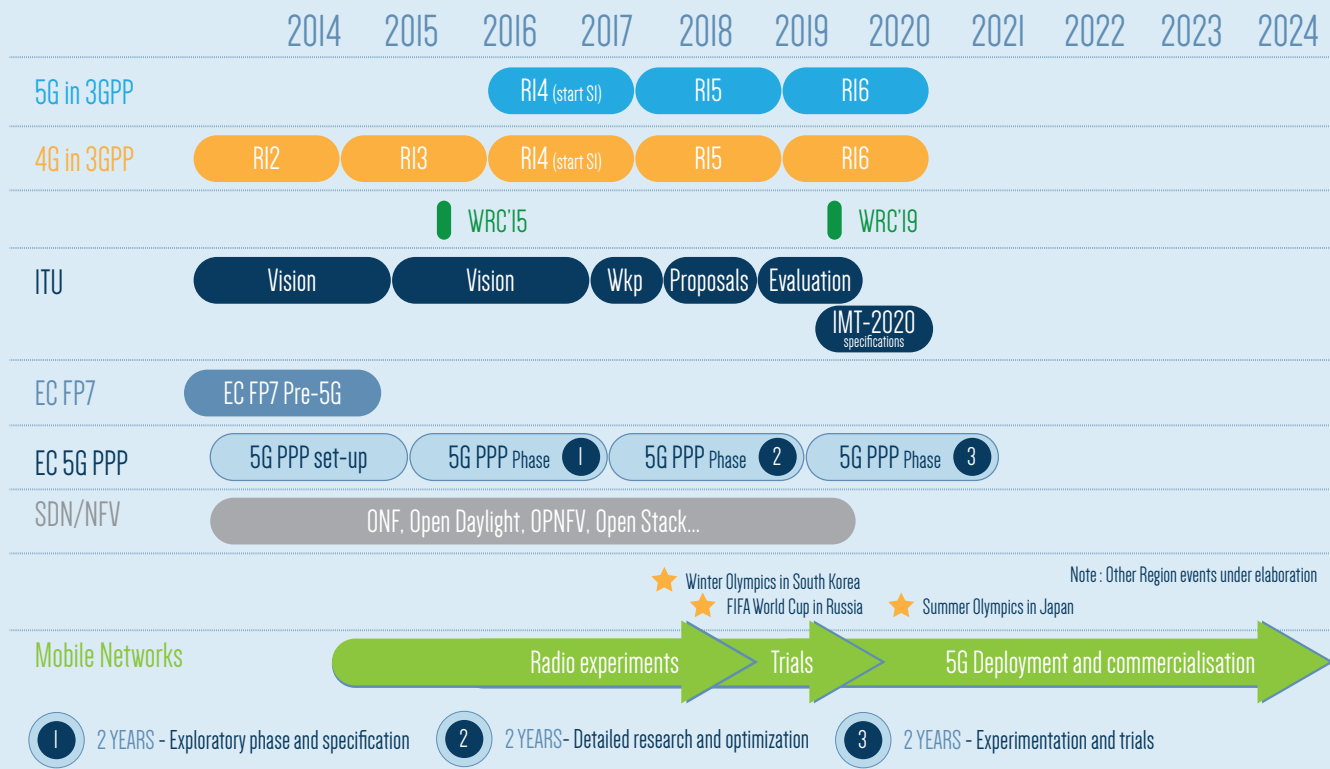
2014 2015 2016 2017 2018 2019 2020 2021 2022 2023 2024

5G in 3GPP | R14 (start SI) | R15 | R16

4G in 3GPP | R12 | R13 | R14 (start SI) | R15 | R16

WRC'15 | WRC'19

ITU | Vision | Vision | Wkp | Proposals | Evaluation

IMT-2020 specifications

EC FP7 | EC FP7 Pre-5G

EC 5G PPP | 5G PPP set-up | 5G PPP Phase 1 | 5G PPP Phase 2 | 5G PPP Phase 3

SDN/NFV | ONF, Open Daylight, OPNFV, Open Stack...

Winter Olympics in South Korea

FIFA World Cup in Russia

Summer Olympics in Japan

Note : Other Region events under elaboration

Mobile Networks | Radio experiments | Trials | 5G Deployment and commercialisation

1 2 YEARS - Exploratory phase and specification

2 2 YEARS- Detailed research and optimization

3 2 YEARS - Experimentation and trials